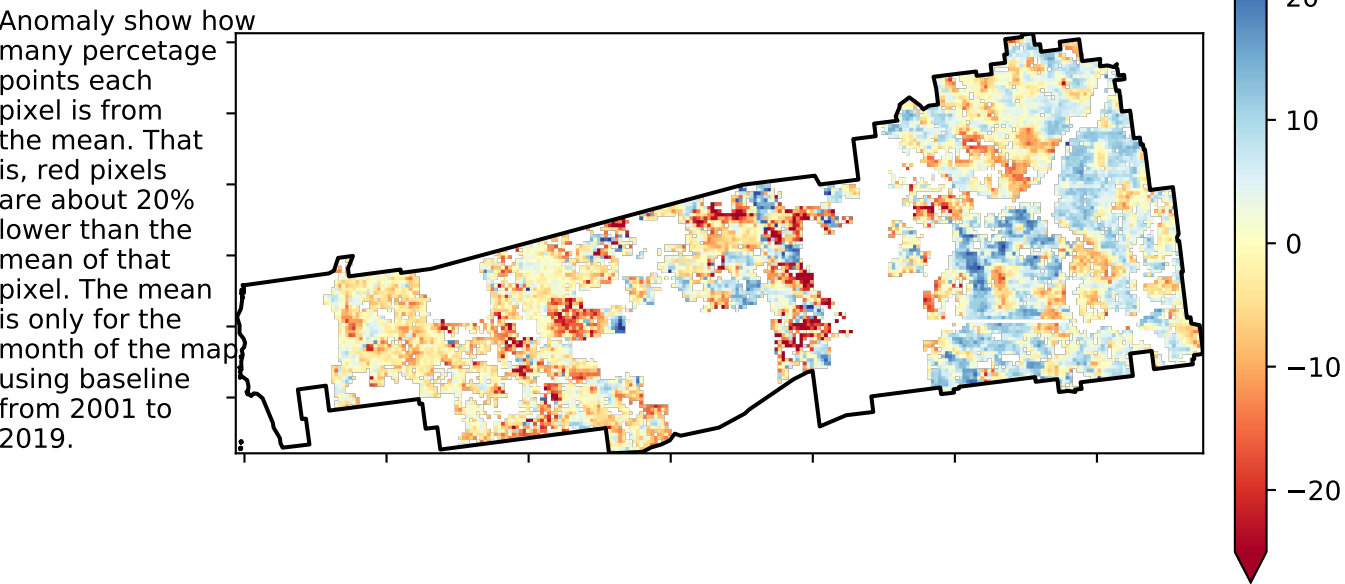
Anomaly show how many percetage points each pixel is from the mean. That is, red pixels are about 20% lower than the mean of that pixel. The mean is only for the month of the map using baseline from 2001 to 2019.

20
10
0
−10
−20